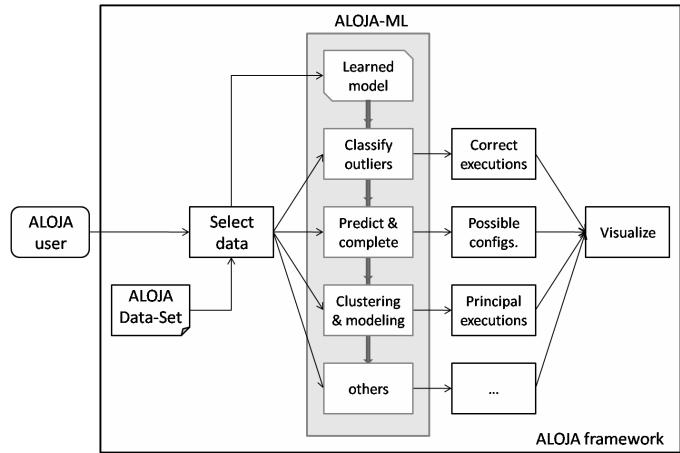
ALOJA-ML

ALOJA user

Select data

ALOJA Data-Set

Learned model

Classify outliers

Predict & complete

Clustering & modeling

others

Correct executions

Possible configs.

Principal executions

...

Visualize

ALOJA framework